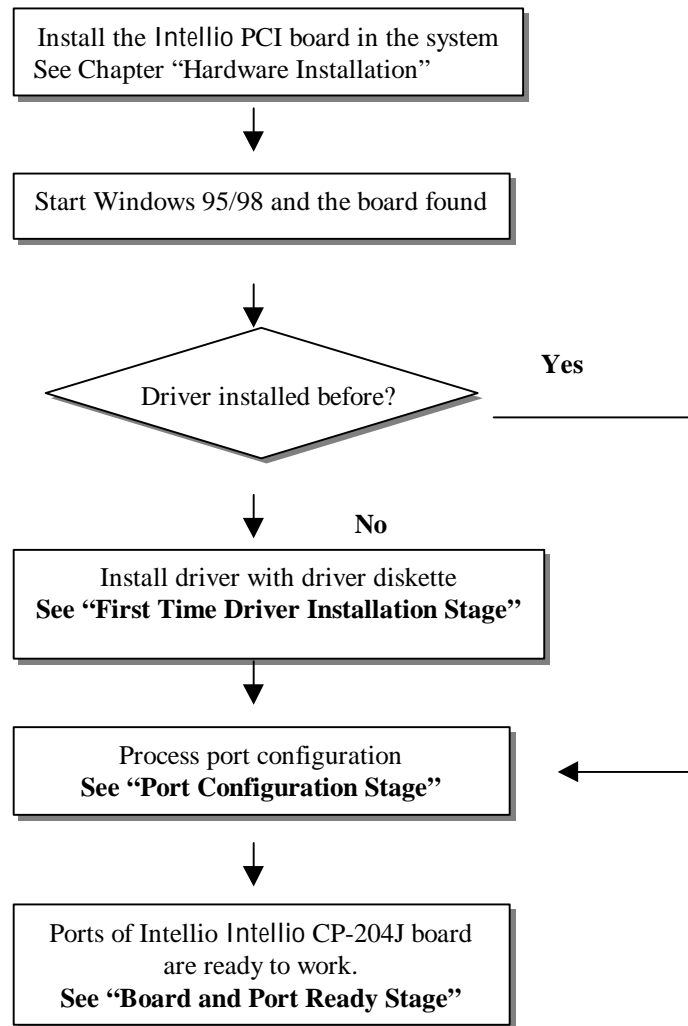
Install the Intellio PCI board in the system
See Chapter "Hardware Installation"

Start Windows 95/98 and the board found

Driver installed before?

Yes

No

Install driver with driver diskette
**See "First Time Driver Installation Stage"**

Process port configuration
**See "Port Configuration Stage"**

Ports of Intellio Intellio CP-204J board are ready to work.
**See "Board and Port Ready Stage"**